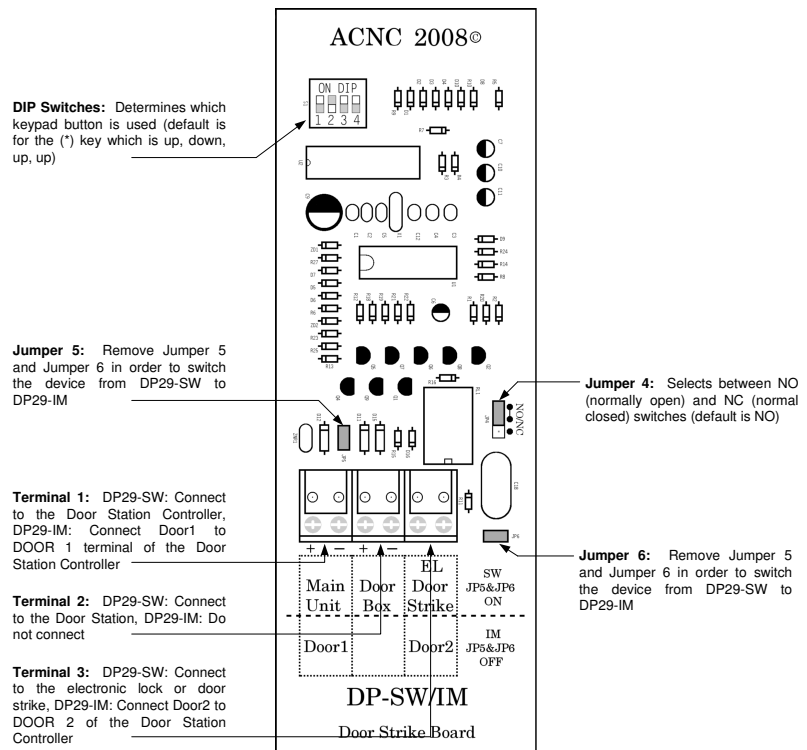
ACNC 2008©

DIP Switches: Determines which keypad button is used (default is for the (*) key which is up, down, up, up)

ON DIP
1 2 3 4

Jumper 5: Remove Jumper 5 and Jumper 6 in order to switch the device from DP29-SW to DP29-IM

Jumper 4: Selects between NO (normally open) and NC (normal closed) switches (default is NO)

NO/NC

Terminal 1: DP29-SW: Connect to the Door Station Controller, DP29-IM: Connect Door1 to DOOR 1 terminal of the Door Station Controller

Jumper 6: Remove Jumper 5 and Jumper 6 in order to switch the device from DP29-SW to DP29-IM

Terminal 2: DP29-SW: Connect to the Door Station, DP29-IM: Do not connect

Terminal 3: DP29-SW: Connect to the electronic lock or door strike, DP29-IM: Connect Door2 to DOOR 2 of the Door Station Controller

+ − + −

| Main Unit | Door Box | EL Door Strike | SW JP5&JP6 ON |
|---|---|---|---|
| Door1 | | Door2 | IM JP5&JP6 OFF |

DP-SW/IM

Door Strike Board